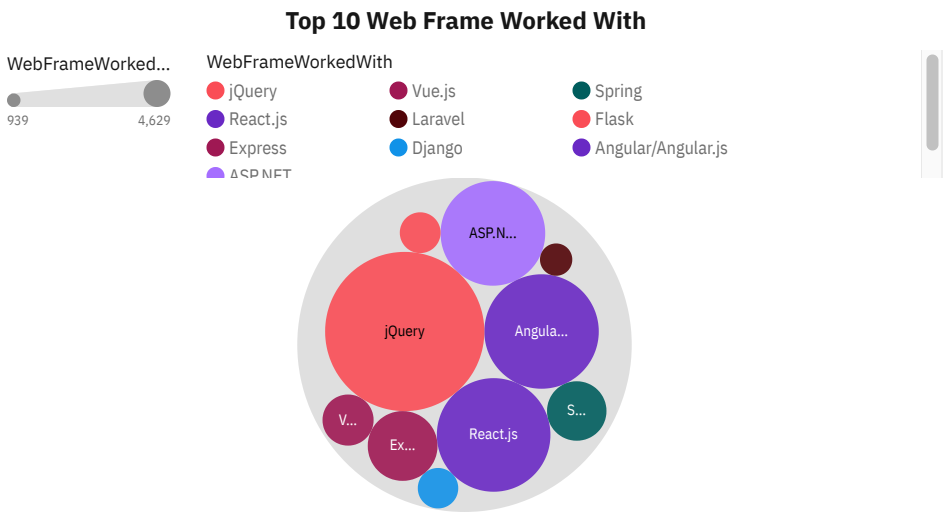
Top 10 Web Frame Worked With

WebFrameWorked...

939 4,629

WebFrameWorkedWith

jQuery
Vue.js
Spring
React.js
Laravel
Flask
Express
Django
Angular/Angular.js
ASP.NET

ASP.N...
jQuery
Angula...
S...
V...
Ex...
React.js